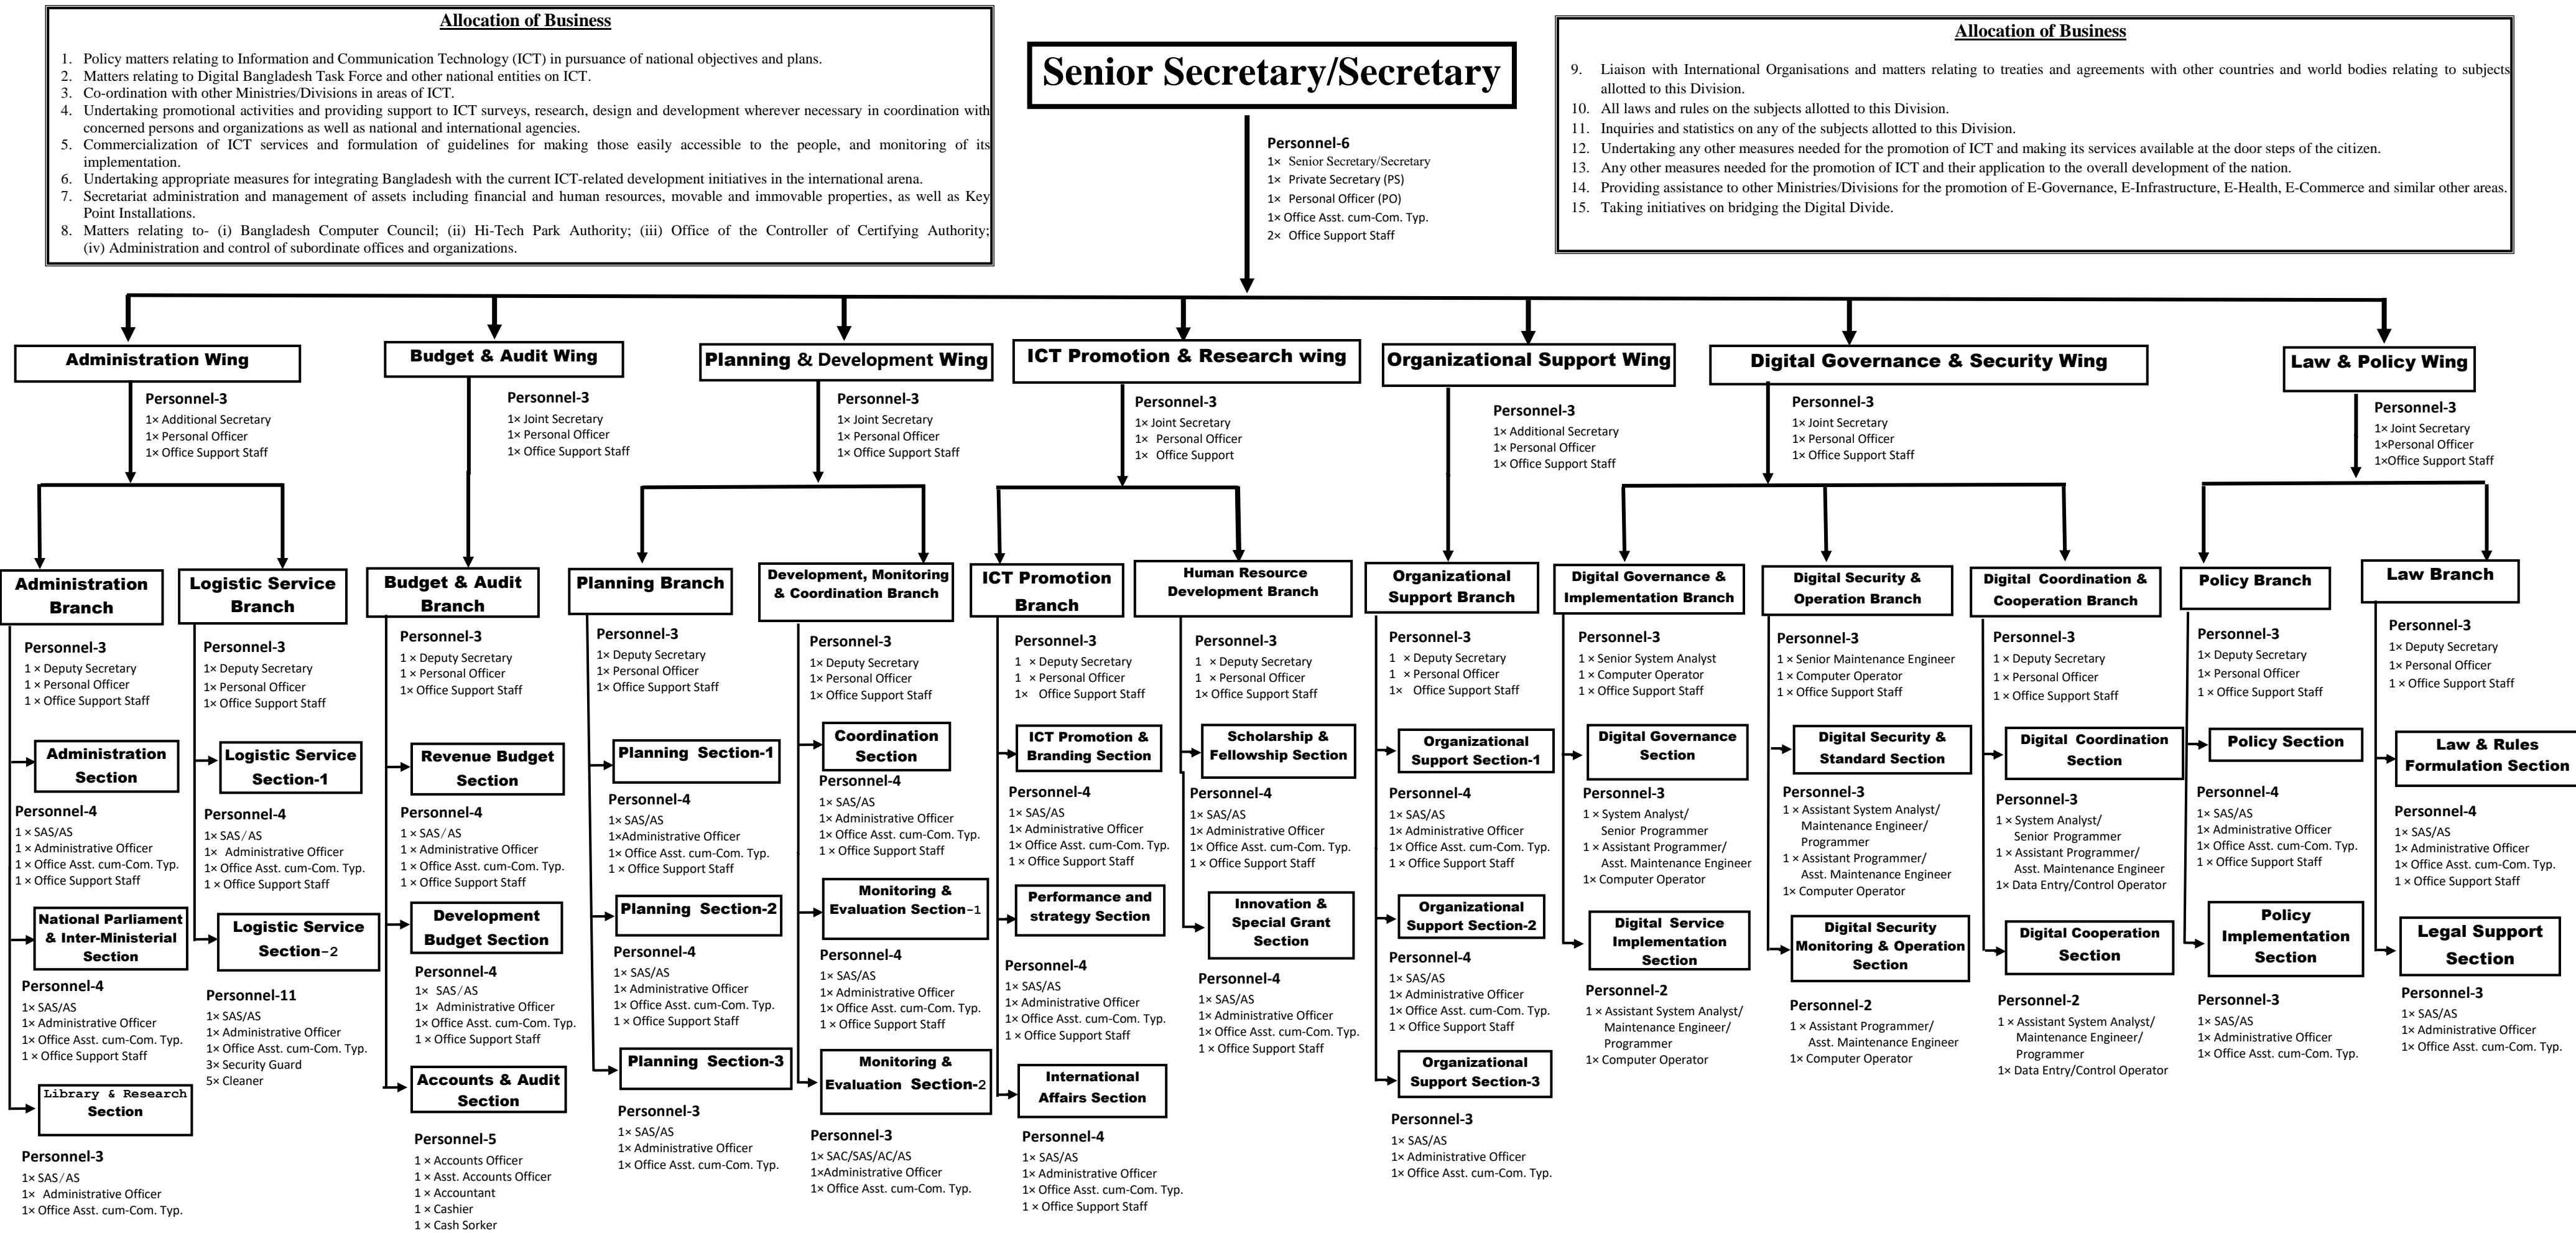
Allocation of Business

1. Policy matters relating to Information and Communication Technology (ICT) in pursuance of national objectives and plans.
2. Matters relating to Digital Bangladesh Task Force and other national entities on ICT.
3. Co-ordination with other Ministries/Divisions in areas of ICT.
4. Undertaking promotional activities and providing support to ICT surveys, research, design and development wherever necessary in coordination with concerned persons and organizations as well as national and international agencies.
5. Commercialization of ICT services and formulation of guidelines for making those easily accessible to the people, and monitoring of its implementation.
6. Undertaking appropriate measures for integrating Bangladesh with the current ICT-related development initiatives in the international arena.
7. Secretariat administration and management of assets including financial and human resources, movable and immovable properties, as well as Key Point Installations.
8. Matters relating to- (i) Bangladesh Computer Council; (ii) Hi-Tech Park Authority; (iii) Office of the Controller of Certifying Authority; (iv) Administration and control of subordinate offices and organizations.

Senior Secretary/Secretary

Personnel-6
1× Senior Secretary/Secretary
1× Private Secretary (PS)
1× Personal Officer (PO)
1× Office Asst. cum-Com. Typ.
2× Office Support Staff

Allocation of Business

9. Liaison with International Organisations and matters relating to treaties and agreements with other countries and world bodies relating to subjects allotted to this Division.
10. All laws and rules on the subjects allotted to this Division.
11. Inquiries and statistics on any of the subjects allotted to this Division.
12. Undertaking any other measures needed for the promotion of ICT and making its services available at the door steps of the citizen.
13. Any other measures needed for the promotion of ICT and their application to the overall development of the nation.
14. Providing assistance to other Ministries/Divisions for the promotion of E-Governance, E-Infrastructure, E-Health, E-Commerce and similar other areas.
15. Taking initiatives on bridging the Digital Divide.

Administration Wing
Personnel-3
1× Additional Secretary
1× Personal Officer
1× Office Support Staff

Administration Branch
Personnel-3
1 × Deputy Secretary
1 × Personal Officer
1 × Office Support Staff

Administration Section
Personnel-4
1 × SAS/AS
1 × Administrative Officer
1 × Office Asst. cum-Com. Typ.
1 × Office Support Staff

National Parliament & Inter-Ministerial Section
Personnel-4
1× SAS/AS
1× Administrative Officer
1× Office Asst. cum-Com. Typ.
1 × Office Support Staff

Library & Research Section
Personnel-3
1× SAS/AS
1× Administrative Officer
1× Office Asst. cum-Com. Typ.

Logistic Service Branch
Personnel-3
1× Deputy Secretary
1× Personal Officer
1× Office Support Staff

Logistic Service Section-1
Personnel-4
1× SAS/AS
1× Administrative Officer
1× Office Asst. cum-Com. Typ.
1 × Office Support Staff

Logistic Service Section-2
Personnel-11
1× SAS/AS
1× Administrative Officer
1× Office Asst. cum-Com. Typ.
3× Security Guard
5× Cleaner

Budget & Audit Wing
Personnel-3
1× Joint Secretary
1× Personal Officer
1× Office Support Staff

Budget & Audit Branch
Personnel-3
1 × Deputy Secretary
1 × Personal Officer
1× Office Support Staff

Revenue Budget Section
Personnel-4
1 × SAS/AS
1 × Administrative Officer
1 × Office Asst. cum-Com. Typ.
1 × Office Support Staff

Development Budget Section
Personnel-4
1× SAS/AS
1× Administrative Officer
1× Office Asst. cum-Com. Typ.
1 × Office Support Staff

Accounts & Audit Section
Personnel-5
1 × Accounts Officer
1 × Asst. Accounts Officer
1 × Accountant
1 × Cashier
1 × Cash Sorker

Planning & Development Wing
Personnel-3
1× Joint Secretary
1× Personal Officer
1× Office Support Staff

Planning Branch
Personnel-3
1× Deputy Secretary
1× Personal Officer
1× Office Support Staff

Planning Section-1
Personnel-4
1× SAS/AS
1×Administrative Officer
1× Office Asst. cum-Com. Typ.
1 × Office Support Staff

Planning Section-2
Personnel-4
1× SAS/AS
1× Administrative Officer
1× Office Asst. cum-Com. Typ.
1 × Office Support Staff

Planning Section-3
Personnel-3
1× SAS/AS
1× Administrative Officer
1× Office Asst. cum-Com. Typ.

Development, Monitoring & Coordination Branch
Personnel-3
1× Deputy Secretary
1× Personal Officer
1× Office Support Staff

Coordination Section
Personnel-4
1× SAS/AS
1× Administrative Officer
1× Office Asst. cum-Com. Typ.
1 × Office Support Staff

Monitoring & Evaluation Section-1
Personnel-4
1× SAS/AS
1× Administrative Officer
1× Office Asst. cum-Com. Typ.
1 × Office Support Staff

Monitoring & Evaluation Section-2
Personnel-3
1× SAC/SAS/AC/AS
1×Administrative Officer
1× Office Asst. cum-Com. Typ.

ICT Promotion & Research wing
Personnel-3
1× Joint Secretary
1× Personal Officer
1× Office Support

ICT Promotion Branch
Personnel-3
1 × Deputy Secretary
1 × Personal Officer
1× Office Support Staff

ICT Promotion & Branding Section
Personnel-4
1× SAS/AS
1× Administrative Officer
1× Office Asst. cum-Com. Typ.
1 × Office Support Staff

Performance and strategy Section
Personnel-4
1× SAS/AS
1× Administrative Officer
1× Office Asst. cum-Com. Typ.
1 × Office Support Staff

International Affairs Section
Personnel-4
1× SAS/AS
1× Administrative Officer
1× Office Asst. cum-Com. Typ.
1 × Office Support Staff

Human Resource Development Branch
Personnel-3
1 × Deputy Secretary
1 × Personal Officer
1× Office Support Staff

Scholarship & Fellowship Section
Personnel-4
1× SAS/AS
1× Administrative Officer
1× Office Asst. cum-Com. Typ.
1 × Office Support Staff

Innovation & Special Grant Section
Personnel-4
1× SAS/AS
1× Administrative Officer
1× Office Asst. cum-Com. Typ.
1 × Office Support Staff

Organizational Support Wing
Personnel-3
1× Additional Secretary
1× Personal Officer
1× Office Support Staff

Organizational Support Branch
Personnel-3
1 × Deputy Secretary
1 × Personal Officer
1× Office Support Staff

Organizational Support Section-1
Personnel-4
1× SAS/AS
1× Administrative Officer
1× Office Asst. cum-Com. Typ.
1 × Office Support Staff

Organizational Support Section-2
Personnel-4
1× SAS/AS
1× Administrative Officer
1× Office Asst. cum-Com. Typ.
1 × Office Support Staff

Organizational Support Section-3
Personnel-3
1× SAS/AS
1× Administrative Officer
1× Office Asst. cum-Com. Typ.

Digital Governance & Security Wing
Personnel-3
1× Joint Secretary
1× Personal Officer
1× Office Support Staff

Digital Governance & Implementation Branch
Personnel-3
1 × Senior System Analyst
1 × Computer Operator
1 × Office Support Staff

Digital Governance Section
Personnel-3
1 × System Analyst/ Senior Programmer
1 × Assistant Programmer/ Asst. Maintenance Engineer
1× Computer Operator

Digital Service Implementation Section
Personnel-2
1 × Assistant System Analyst/ Maintenance Engineer/ Programmer
1× Computer Operator

Digital Security & Operation Branch
Personnel-3
1 × Senior Maintenance Engineer
1 × Computer Operator
1 × Office Support Staff

Digital Security & Standard Section
Personnel-3
1 × Assistant System Analyst/ Maintenance Engineer/ Programmer
1 × Assistant Programmer/ Asst. Maintenance Engineer
1× Computer Operator

Digital Security Monitoring & Operation Section
Personnel-2
1 × Assistant Programmer/ Asst. Maintenance Engineer
1× Computer Operator

Digital Coordination & Cooperation Branch
Personnel-3
1 × Deputy Secretary
1 × Personal Officer
1 × Office Support Staff

Digital Coordination Section
Personnel-3
1 × System Analyst/ Senior Programmer
1 × Assistant Programmer/ Asst. Maintenance Engineer
1× Data Entry/Control Operator

Digital Cooperation Section
Personnel-2
1 × Assistant System Analyst/ Maintenance Engineer/ Programmer
1× Data Entry/Control Operator

Law & Policy Wing
Personnel-3
1× Joint Secretary
1×Personal Officer
1×Office Support Staff

Policy Branch
Personnel-3
1× Deputy Secretary
1× Personal Officer
1 × Office Support Staff

Policy Section
Personnel-4
1× SAS/AS
1× Administrative Officer
1× Office Asst. cum-Com. Typ.
1 × Office Support Staff

Policy Implementation Section
Personnel-3
1× SAS/AS
1× Administrative Officer
1× Office Asst. cum-Com. Typ.

Law Branch
Personnel-3
1× Deputy Secretary
1× Personal Officer
1 × Office Support Staff

Law & Rules Formulation Section
Personnel-4
1 × SAS/AS
1× Administrative Officer
1× Office Asst. cum-Com. Typ.
1 × Office Support Staff

Legal Support Section
Personnel-3
1× SAS/AS
1× Administrative Officer
1× Office Asst. cum-Com. Typ.